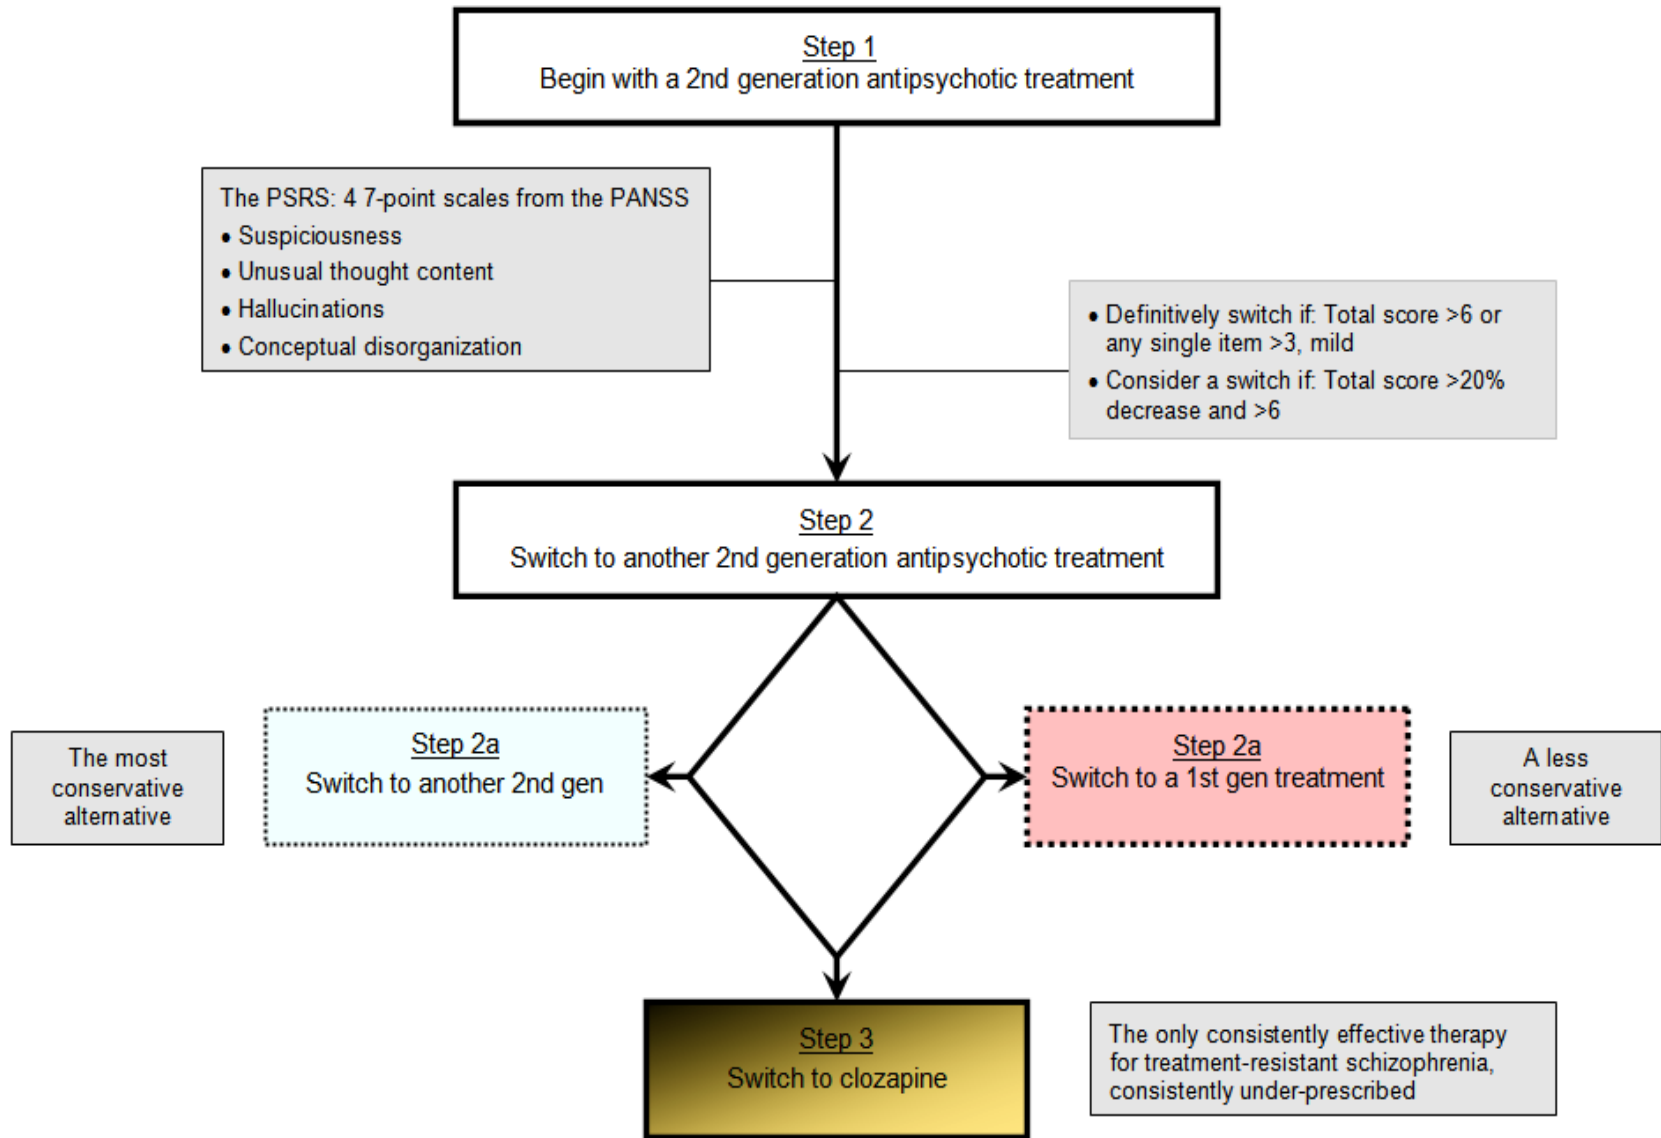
Step 1
Begin with a 2nd generation antipsychotic treatment

The PSRS: 4 7-point scales from the PANSS
• Suspiciousness
• Unusual thought content
• Hallucinations
• Conceptual disorganization

• Definitively switch if: Total score >6 or any single item >3, mild
• Consider a switch if: Total score >20% decrease and >6

Step 2
Switch to another 2nd generation antipsychotic treatment

The most conservative alternative

Step 2a
Switch to another 2nd gen

Step 2a
Switch to a 1st gen treatment

A less conservative alternative

Step 3
Switch to clozapine

The only consistently effective therapy for treatment-resistant schizophrenia, consistently under-prescribed